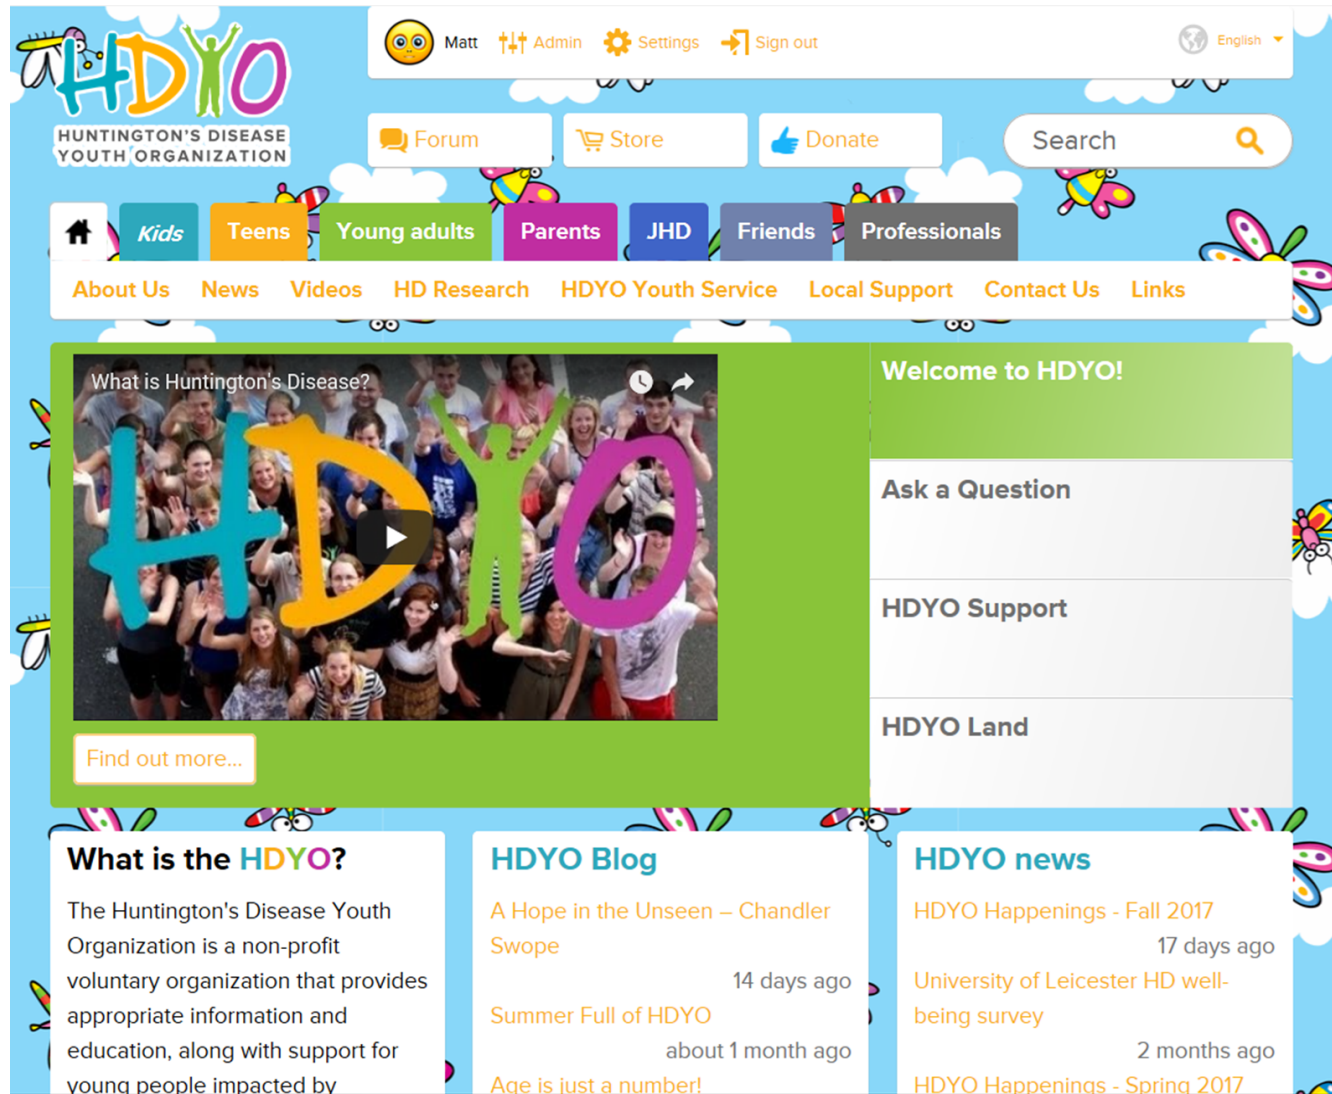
HDYO
HUNTINGTON'S DISEASE YOUTH ORGANIZATION

Matt Admin Settings Sign out English

Forum Store Donate Search

Kids Teens Young adults Parents JHD Friends Professionals

About Us News Videos HD Research HDYO Youth Service Local Support Contact Us Links

What is Huntington's Disease?

HDYO

Find out more...

Welcome to HDYO!

Ask a Question

HDYO Support

HDYO Land

What is the HDYO?

The Huntington's Disease Youth Organization is a non-profit voluntary organization that provides appropriate information and education, along with support for young people impacted by

HDYO Blog

A Hope in the Unseen – Chandler Swope

14 days ago

Summer Full of HDYO

about 1 month ago

Age is just a number!

HDYO news

HDYO Happenings - Fall 2017

17 days ago

University of Leicester HD well-being survey

2 months ago

HDYO Happenings - Spring 2017